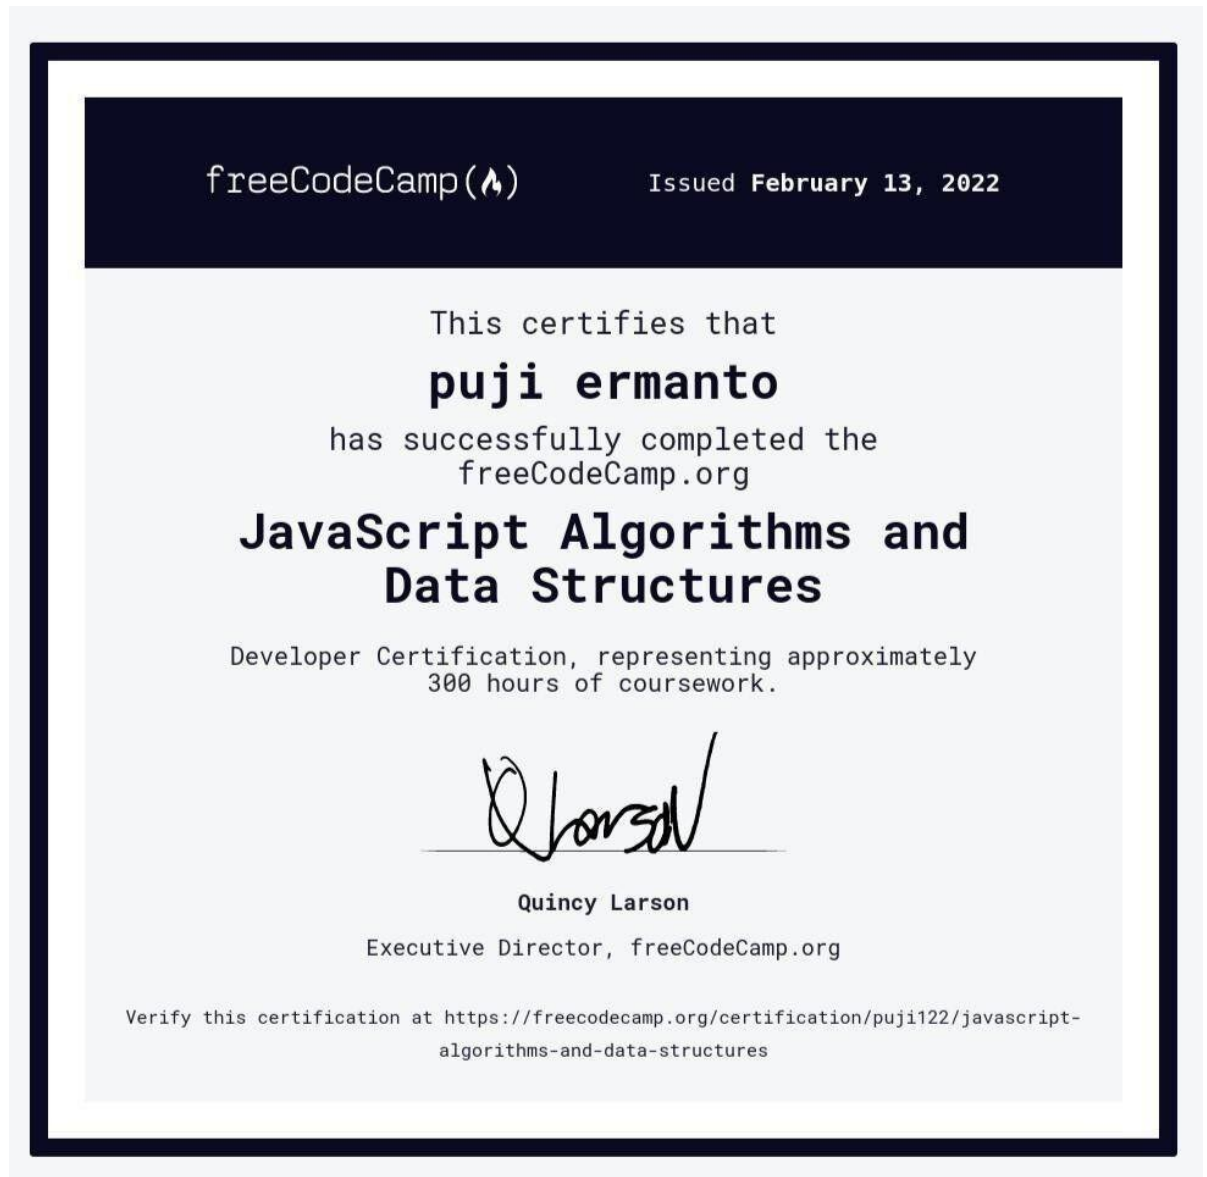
freeCodeCamp(🔥)

Issued **February 13, 2022**

This certifies that

**puji ermanto**

has successfully completed the freeCodeCamp.org

**JavaScript Algorithms and Data Structures**

Developer Certification, representing approximately 300 hours of coursework.

Q Larson

**Quincy Larson**

Executive Director, freeCodeCamp.org

Verify this certification at https://freecodecamp.org/certification/puji122/javascript-algorithms-and-data-structures